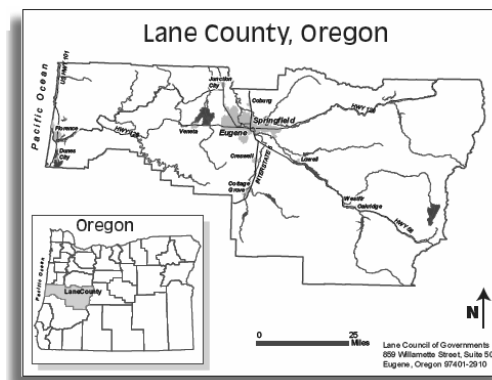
Lane County, Oregon

Pacific Ocean

Hwy 101

Junction City

Coburg

Hwy 126

Florence

Hwy 126

Veneta

Eugene

Springfield

Dunes City

Creswell

Interstate 5

Lowell

Cottage Grove

Westfir

Oakridge

Hwy 58

Oregon

Pacific Ocean

Lane County

N

0

25

Miles

Lane Council of Governments
859 Willamette Street, Suite 50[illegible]
Eugene, Oregon 97401-2910